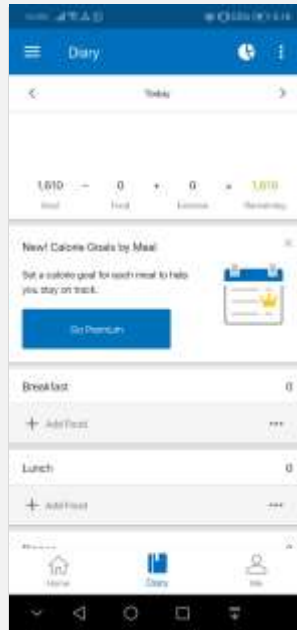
Diary

Today

1,610 − 0 + 0 = 1,610
Goal Food Exercise Remaining

New! Calorie Goals by Meal
Set a calorie goal for each meal to help you stay on track.
Go Premium

Breakfast 0
+ Add Food

Lunch 0
+ Add Food

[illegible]

Home Diary Me